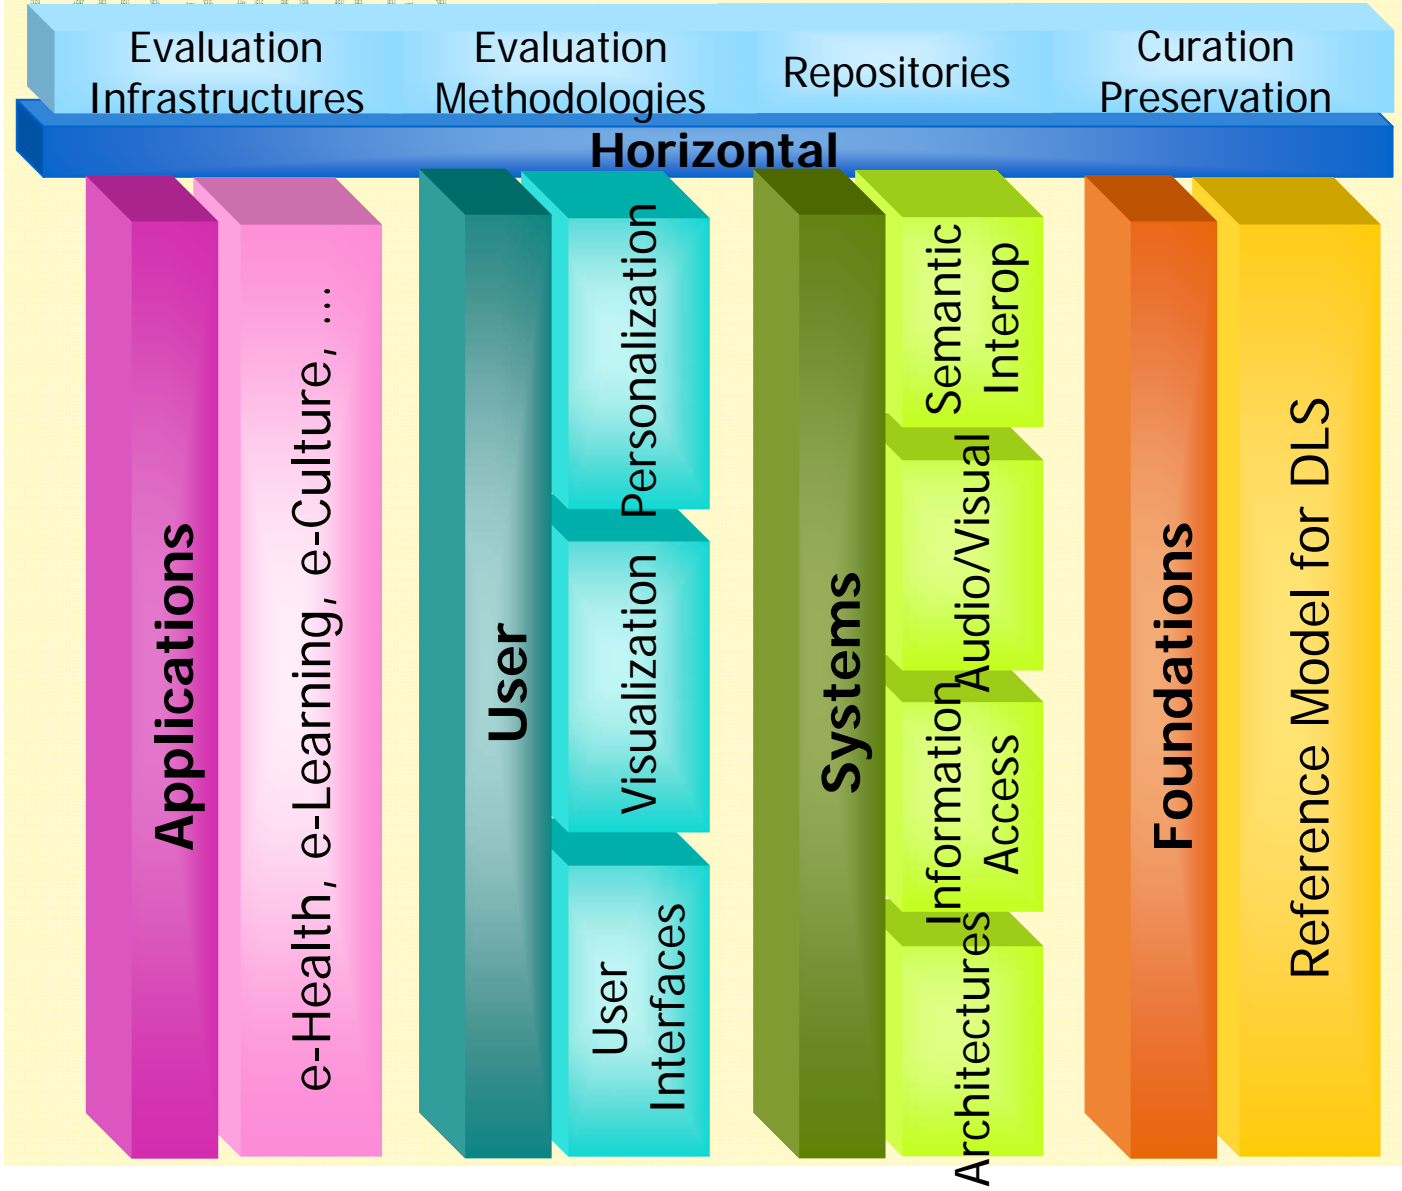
Evaluation Infrastructures

Evaluation Methodologies

Repositories

Curation Preservation

Horizontal

Applications

e-Health, e-Learning, e-Culture, ...

User

Personalization

Visualization

User Interfaces

Systems

Semantic Interop

Audio/Visual

Information Access

Architectures

Foundations

Reference Model for DLS